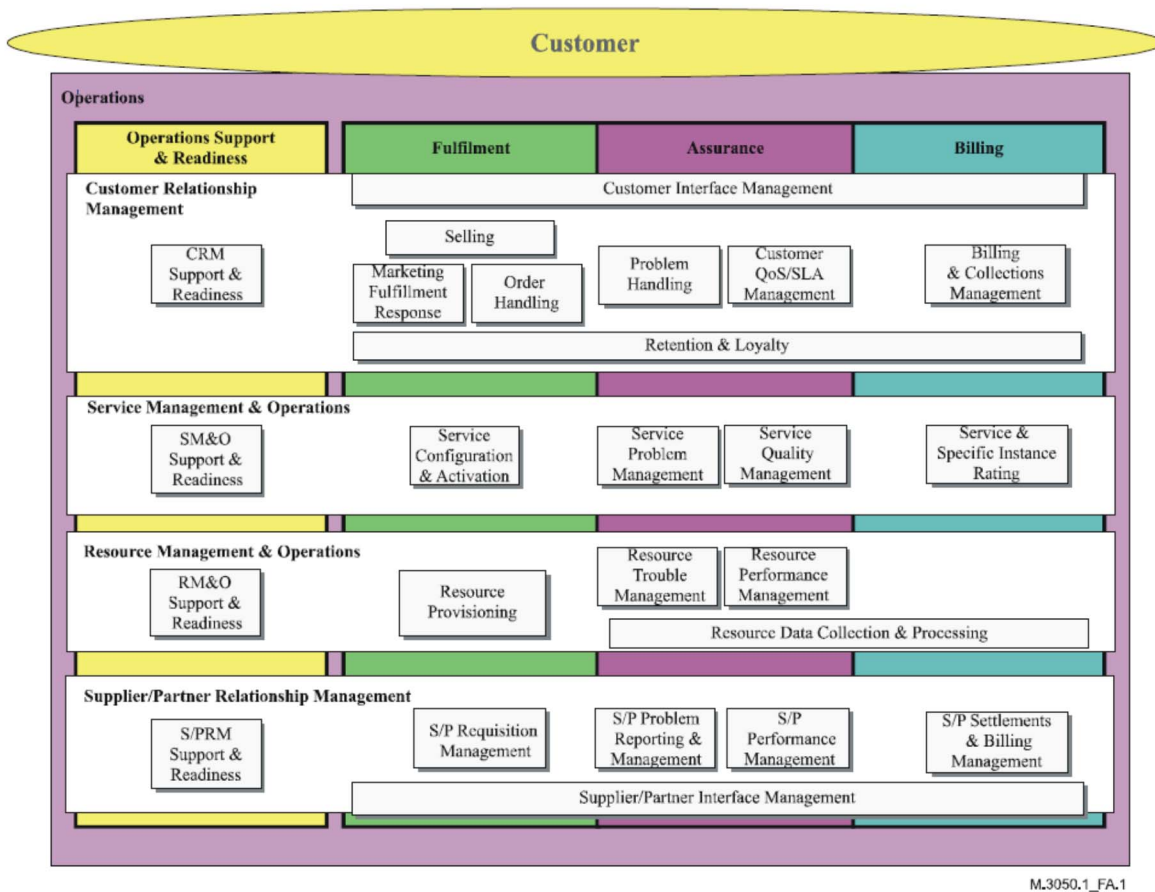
Customer

Operations

Operations Support & Readiness

Fulfilment

Assurance

Billing

Customer Relationship Management

Customer Interface Management

CRM Support & Readiness

Selling

Marketing Fulfillment Response

Order Handling

Problem Handling

Customer QoS/SLA Management

Billing & Collections Management

Retention & Loyalty

Service Management & Operations

SM&O Support & Readiness

Service Configuration & Activation

Service Problem Management

Service Quality Management

Service & Specific Instance Rating

Resource Management & Operations

RM&O Support & Readiness

Resource Provisioning

Resource Trouble Management

Resource Performance Management

Resource Data Collection & Processing

Supplier/Partner Relationship Management

S/PRM Support & Readiness

S/P Requisition Management

S/P Problem Reporting & Management

S/P Performance Management

S/P Settlements & Billing Management

Supplier/Partner Interface Management

M.3050.1_FA.1